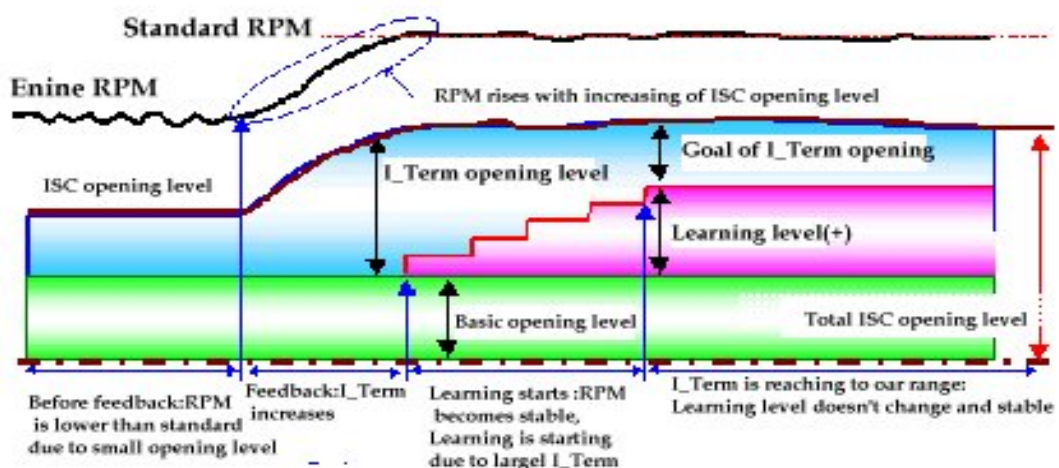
Standard RPM

Enine RPM

RPM rises with increasing of ISC opening level

ISC opening level

I_Term opening level

Goal of I_Term opening

Learning level(+)

Basic opening level

Total ISC opening level

Before feedback:RPM is lower than standard due to small opening level

Feedback:I_Term increases

Learning starts :RPM becomes stable, Learning is starting due to largel I_Term

I_Term is reaching to oar range: Learning level doesn't change and stable